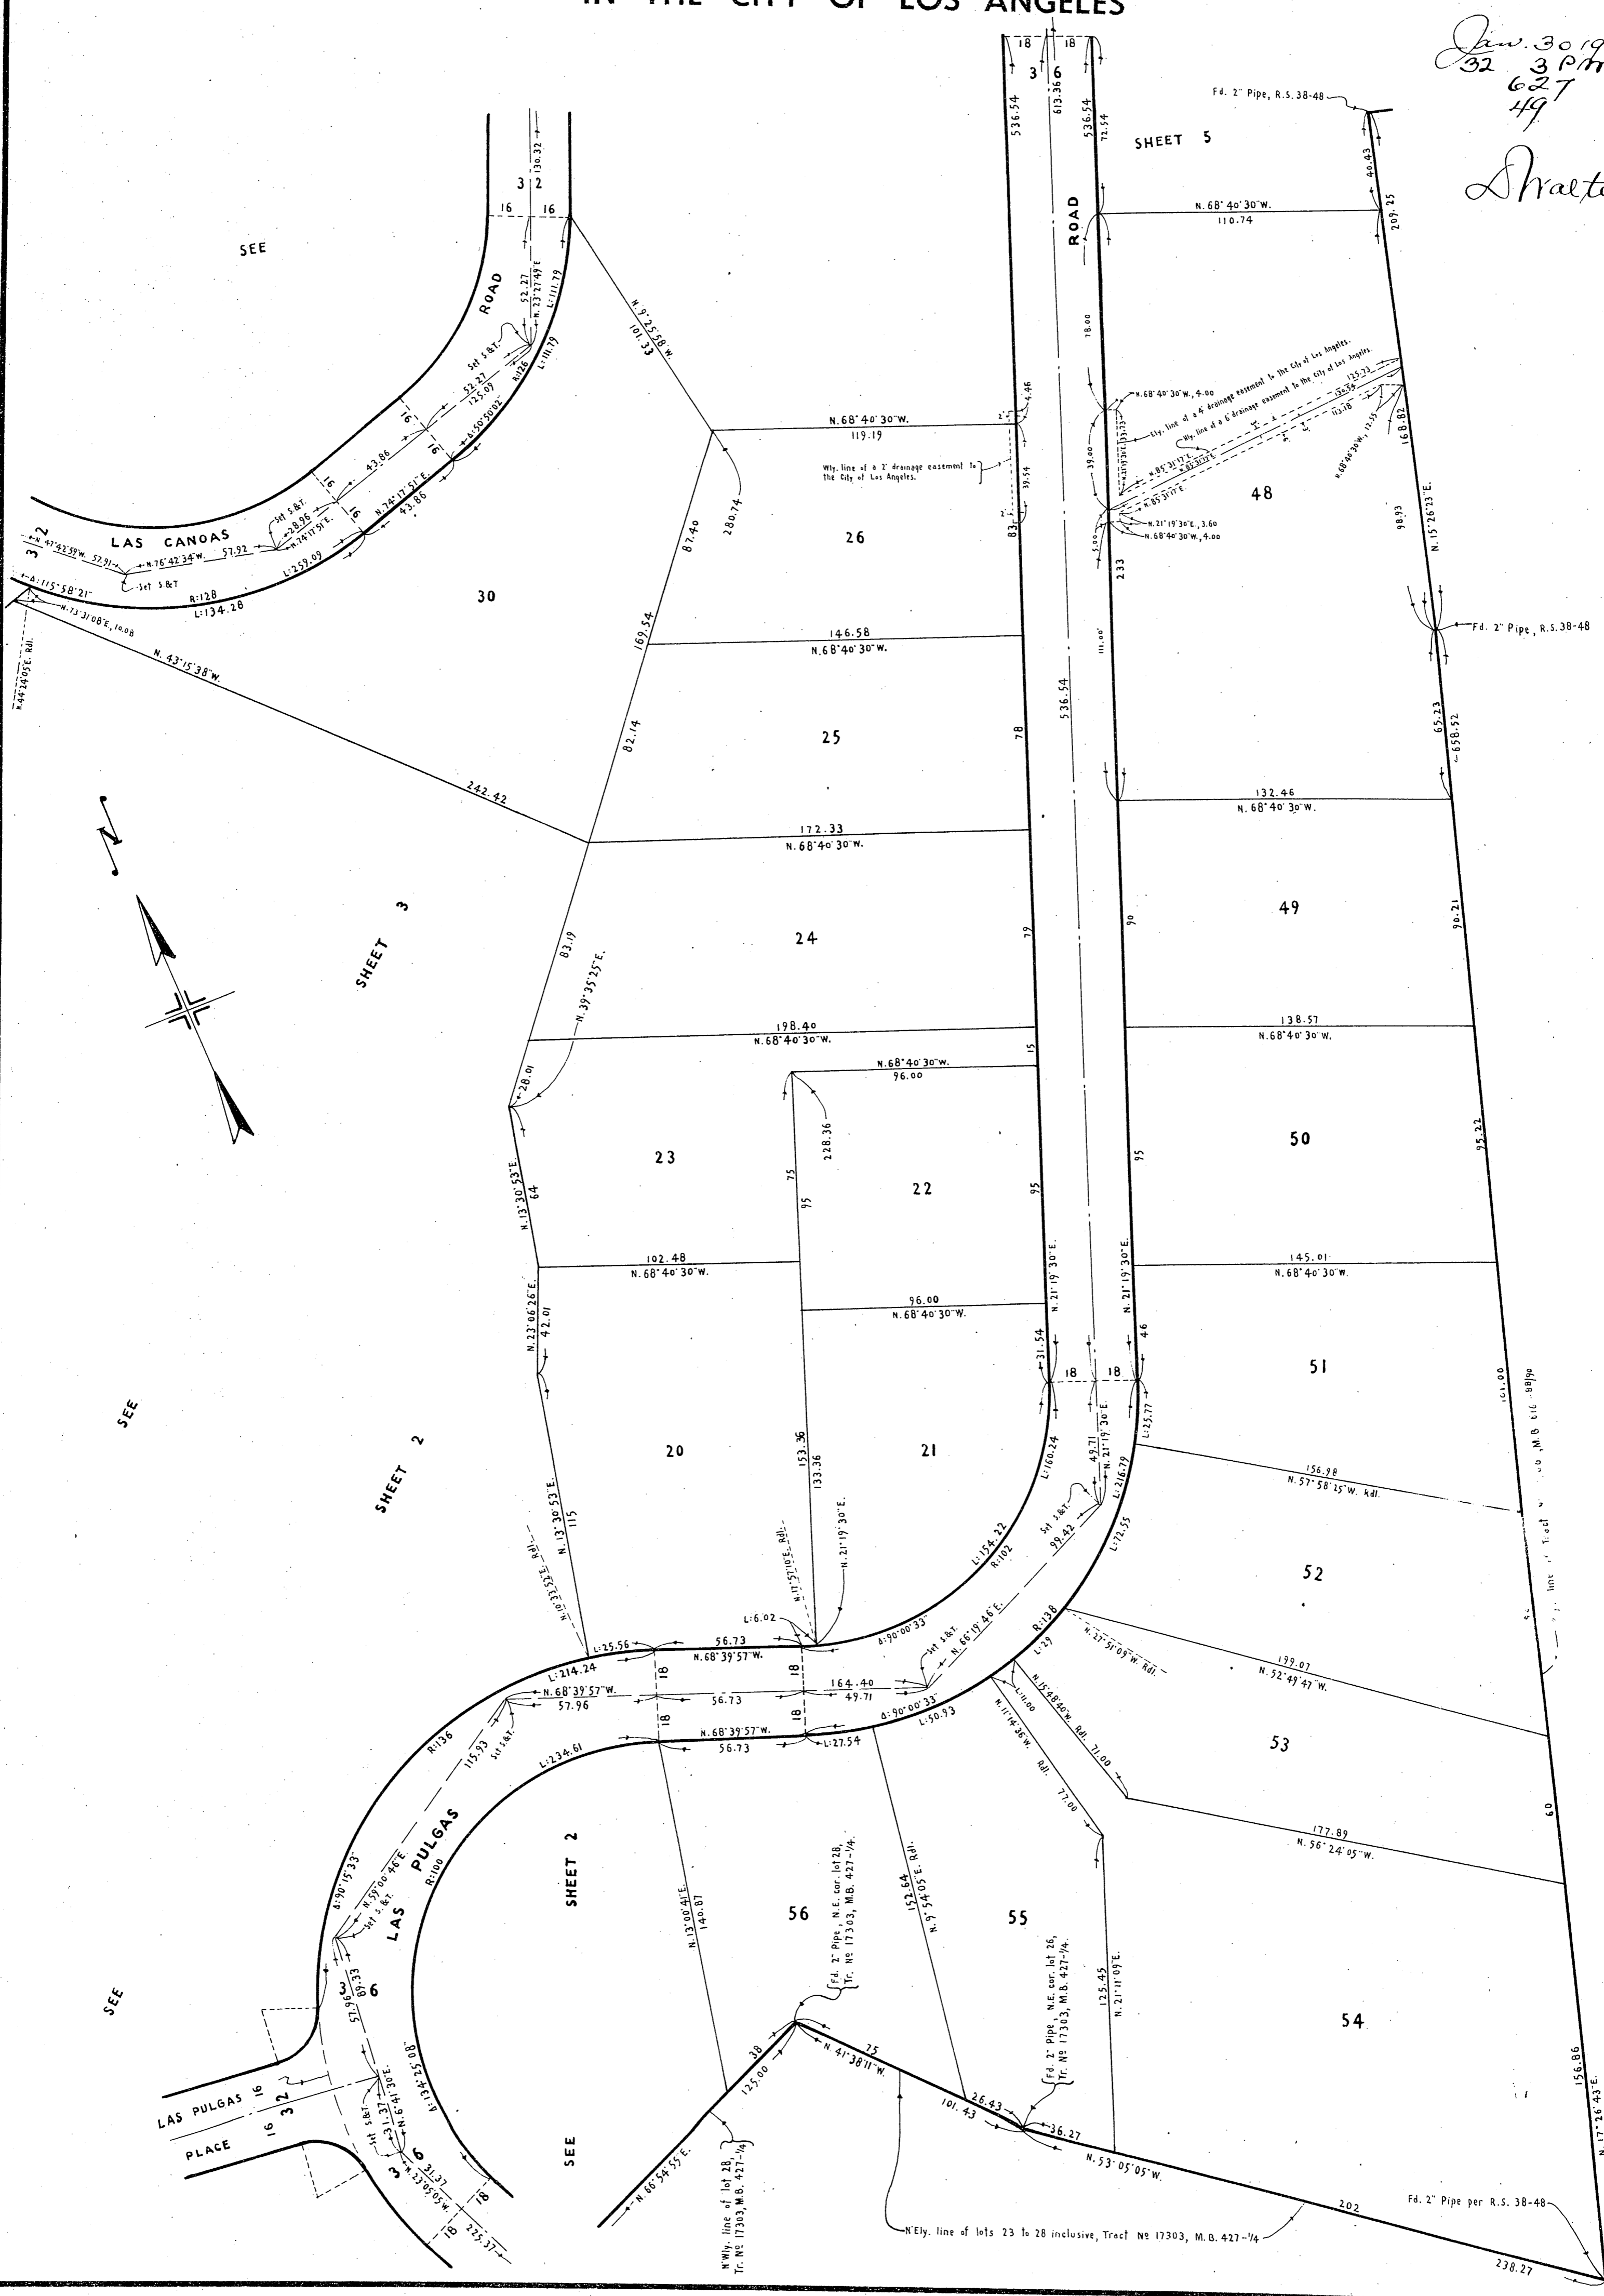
IN THE CITY OF LOS ANGELES

Jan. 30 19
32 3 P.M.
627
49
Walte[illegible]

SHEET 5
SEE SHEET 3
SEE SHEET 2
SEE SHEET 2
SEE

LAS CANOAS ROAD
ROAD
LAS PULGAS
LAS PULGAS PLACE

Fd. 2" Pipe, R.S. 38-48
Fd. 2" Pipe, R.S. 38-48
Fd. 2" Pipe per R.S. 38-48
Wly. line of a 2' drainage easement to the City of Los Angeles.
Ely. line of a 4' drainage easement to the City of Los Angeles.
Wly. line of a 6' drainage easement to the City of Los Angeles.
Fd. 2" Pipe, N.E. cor. lot 28, Tr. Nº 17303, M.B. 427-1/4.
Fd. 2" Pipe, N.E. cor. lot 26, Tr. Nº 17303, M.B. 427-1/4.
N'Wly. line of lot 28, Tr. Nº 17303, M.B. 427-1/4
N'Ely. line of lots 23 to 28 inclusive, Tract Nº 17303, M.B. 427-1/4

26 25 24 23 22 20 21 30 48 49 50 51 52 53 54 55 56

N. 68°40'30"W. 119.19
N. 68°40'30"W. 110.74
146.58 N. 68°40'30"W.
172.33 N. 68°40'30"W.
198.40 N. 68°40'30"W.
N. 68°40'30"W. 96.00
102.48 N. 68°40'30"W.
96.00 N. 68°40'30"W.
132.46 N. 68°40'30"W.
138.57 N. 68°40'30"W.
145.01 N. 68°40'30"W.
156.98 N. 57°58'25"W. Rdl.
199.07 N. 52°49'47"W.
177.89 N. 56°24'05"W.
N. 43°15'38"W. 242.42
N. 9°25'58"W. 101.33
N. 39°35'25"E.
N. 13°30'53"E. 64
N. 23°06'26"E. 42.01
N. 13°30'53"E. 115
N. 21°19'30"E.
N. 15°26'23"E.
N. 17°26'43"E. 156.86
N. 41°38'11"W. 75
N. 53°05'05"W. 202
238.27
N. 66°54'55"E.
N. 68°39'57"W. 56.73
N. 66°19'46"E.
N. 55°00'46"E.
N. 9°54'05"E. Rdl. 152.64
N. 13°00'41"E. 140.87
N. 21°11'09"E. 125.45
N. 74°17'51"E. 43.86
N. 76°42'34"W. 57.92
N. 47°42'59"W. 57.91
N. 73°31'08"E. 10.08
N. 44°24'05"E. Rdl.
Δ: 115°58'21"
R:128 L:134.28
L:259.09
R:126 L:111.79
Δ: 60°50'02"
N. 23°27'49"E.
Δ: 90°00'33"
Δ: 90°15'33"
R:136 L:214.24
R:100 L:234.61
R:102 L:154.22
R:138
L:160.24 L:216.79
Set S&T.
536.54 613.36 536.54
18 18 16 16
658.52
280.74 87.40 169.54 82.14 83.19 28.01
228.36 153.36 133.36
26.43 36.27 101.43 125.00 38